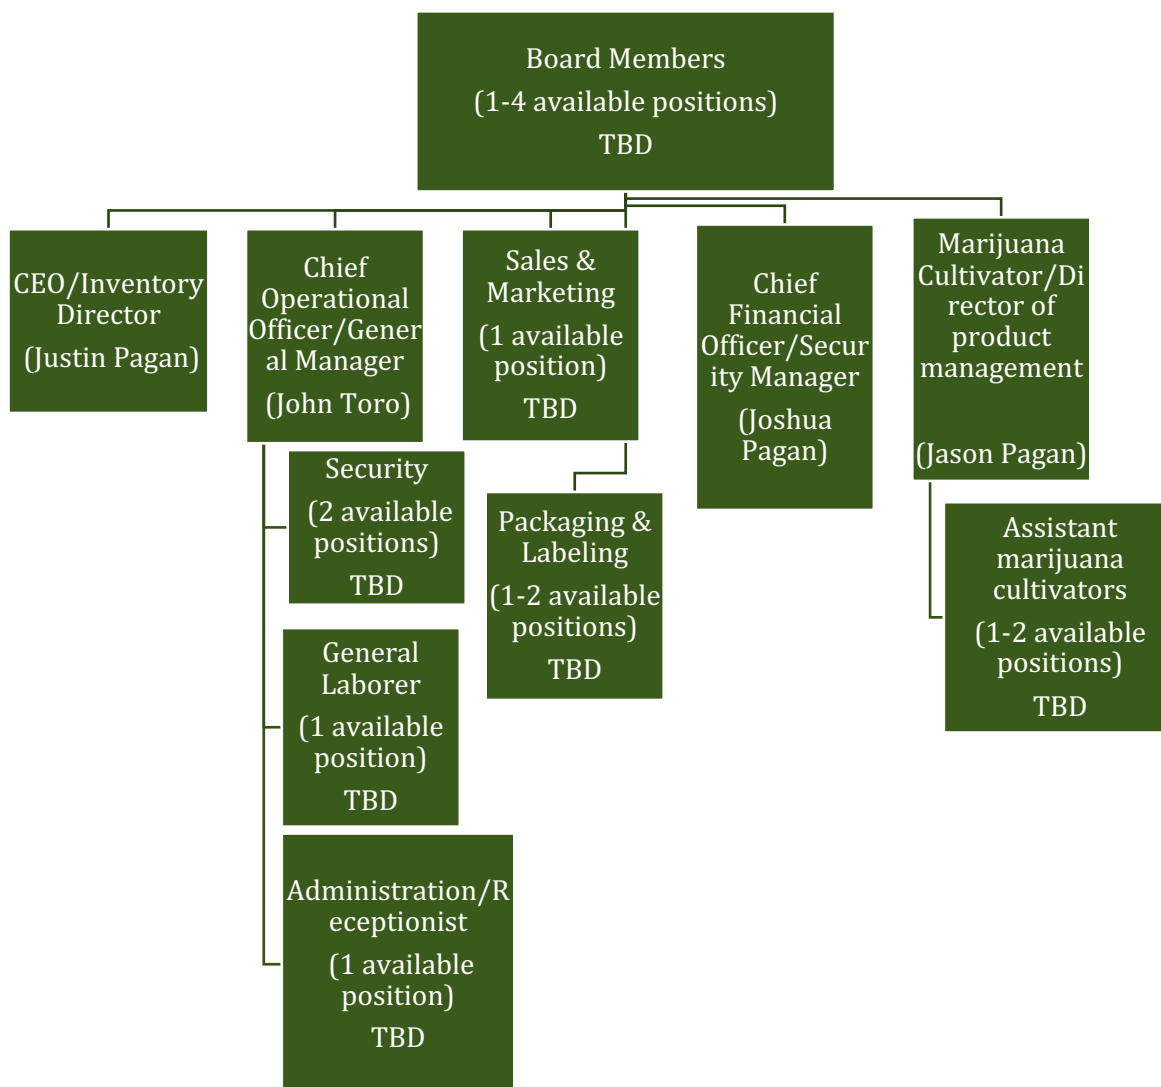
Board Members
(1-4 available positions)
TBD

CEO/Inventory Director
(Justin Pagan)

Chief Operational Officer/General Manager
(John Toro)

Security
(2 available positions)
TBD

General Laborer
(1 available position)
TBD

Administration/Receptionist
(1 available position)
TBD

Sales & Marketing
(1 available position)
TBD

Packaging & Labeling
(1-2 available positions)
TBD

Chief Financial Officer/Security Manager
(Joshua Pagan)

Marijuana Cultivator/Director of product management
(Jason Pagan)

Assistant marijuana cultivators
(1-2 available positions)
TBD